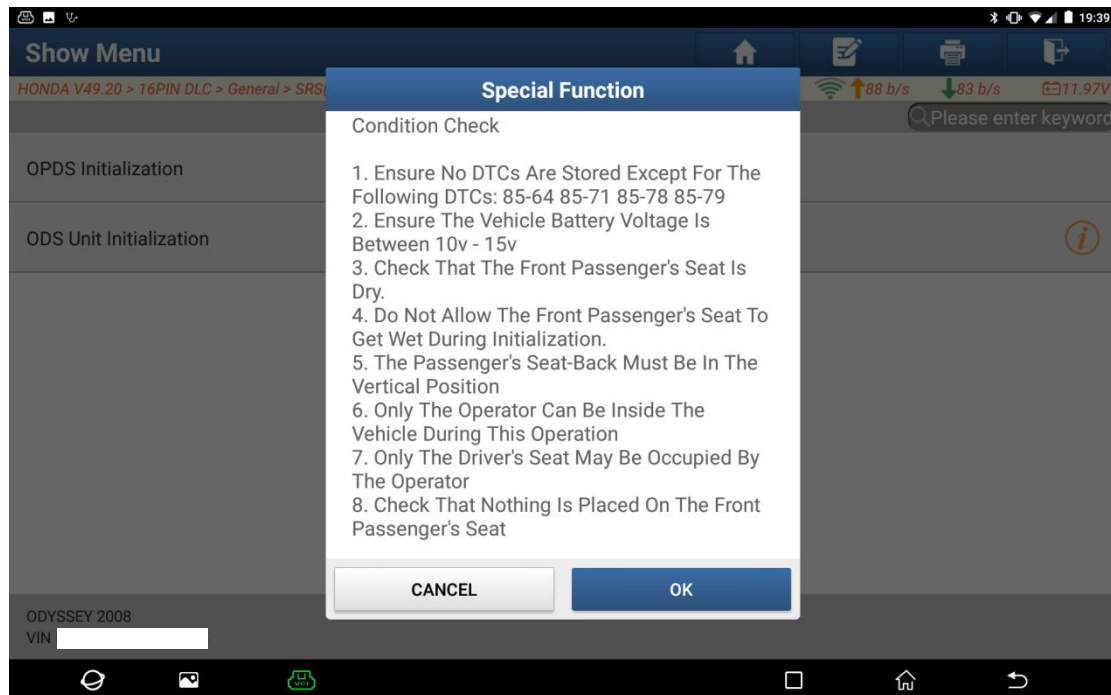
19:39

Show Menu

HONDA V49.20 > 16PIN DLC > General > SRS

88 b/s 83 b/s 11.97V

Please enter keyword

OPDS Initialization

ODS Unit Initialization

Special Function

Condition Check

1. Ensure No DTCs Are Stored Except For The Following DTCs: 85-64 85-71 85-78 85-79
2. Ensure The Vehicle Battery Voltage Is Between 10v - 15v
3. Check That The Front Passenger's Seat Is Dry.
4. Do Not Allow The Front Passenger's Seat To Get Wet During Initialization.
5. The Passenger's Seat-Back Must Be In The Vertical Position
6. Only The Operator Can Be Inside The Vehicle During This Operation
7. Only The Driver's Seat May Be Occupied By The Operator
8. Check That Nothing Is Placed On The Front Passenger's Seat

CANCEL

OK

ODYSSEY 2008
VIN

VCI